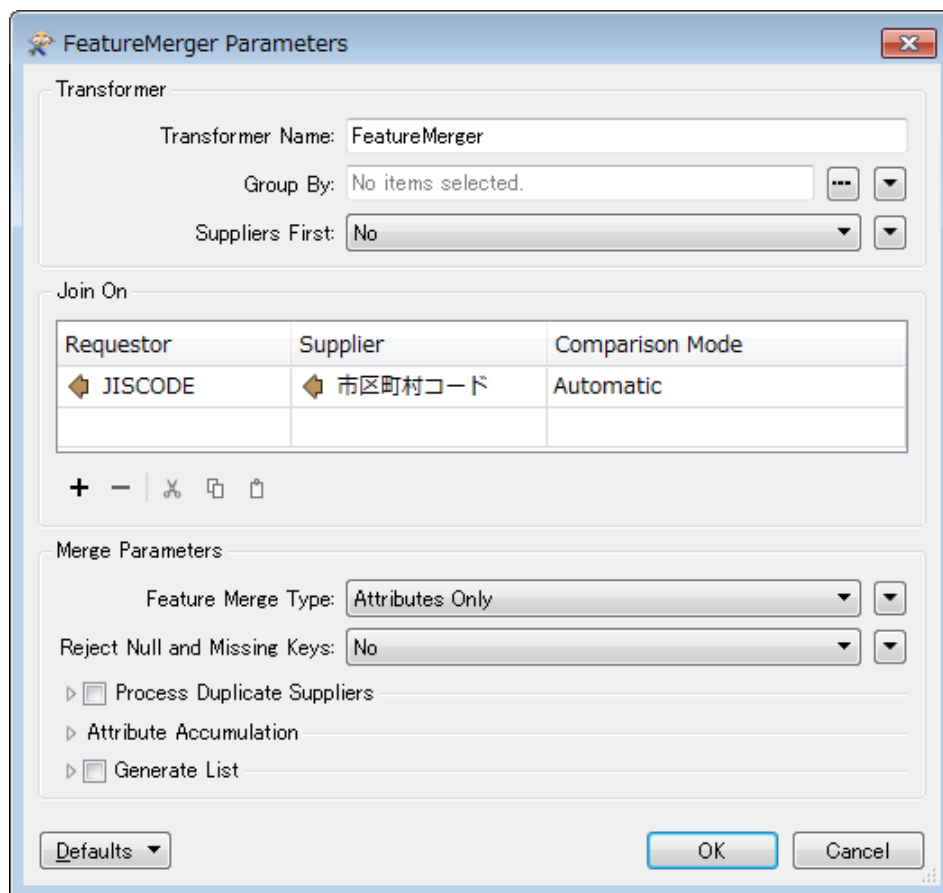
FeatureMerger Parameters

Transformer

Transformer Name: FeatureMerger

Group By: No items selected.

Suppliers First: No

Join On

| Requestor | Supplier | Comparison Mode |
|---|---|---|
| JISCODE | 市区町村コード | Automatic |
| | | |

Merge Parameters

Feature Merge Type: Attributes Only

Reject Null and Missing Keys: No

Process Duplicate Suppliers

Attribute Accumulation

Generate List

Defaults

OK

Cancel